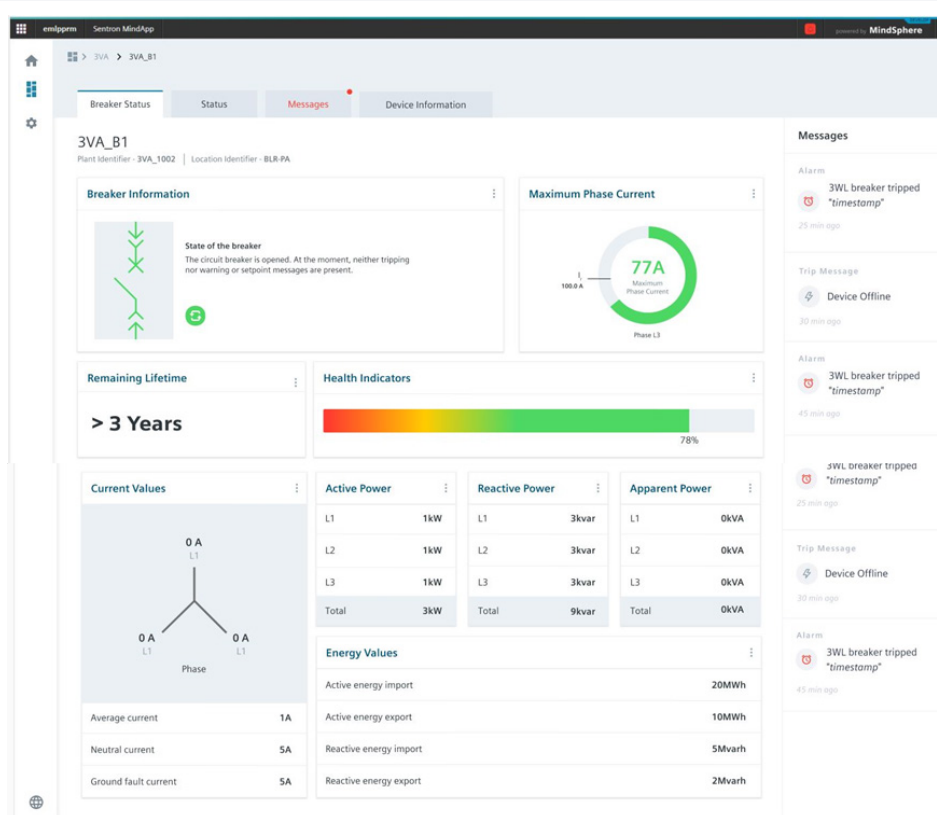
emlpprm Sentron MindApp

powered by MindSphere

3VA > 3VA_B1

Breaker Status
Status
Messages
Device Information

3VA_B1
Plant Identifier - 3VA_1002 | Location Identifier - BLR-PA

Breaker Information

State of the breaker
The circuit breaker is opened. At the moment, neither tripping nor warning or setpoint messages are present.

Maximum Phase Current

$I_r$
100.0 A

77A
Maximum Phase Current

Phase L3

Remaining Lifetime

> 3 Years

Health Indicators

78%

Current Values

0 A
L1

0 A
L1

0 A
L1

Phase

Average current 1A
Neutral current 5A
Ground fault current 5A

| Active Power | |
|---|---|
| L1 | 1kW |
| L2 | 1kW |
| L3 | 1kW |
| Total | 3kW |

| Reactive Power | |
|---|---|
| L1 | 3kvar |
| L2 | 3kvar |
| L3 | 3kvar |
| Total | 9kvar |

| Apparent Power | |
|---|---|
| L1 | 0kVA |
| L2 | 0kVA |
| L3 | 0kVA |
| Total | 0kVA |

Energy Values

| | |
|---|---|
| Active energy import | 20MWh |
| Active energy export | 10MWh |
| Reactive energy import | 5Mvarh |
| Reactive energy export | 2Mvarh |

Messages

Alarm
3WL breaker tripped "timestamp"
25 min ago

Trip Message
Device Offline
30 min ago

Alarm
3WL breaker tripped "timestamp"
45 min ago

3WL breaker tripped "timestamp"
25 min ago

Trip Message
Device Offline
30 min ago

Alarm
3WL breaker tripped "timestamp"
45 min ago